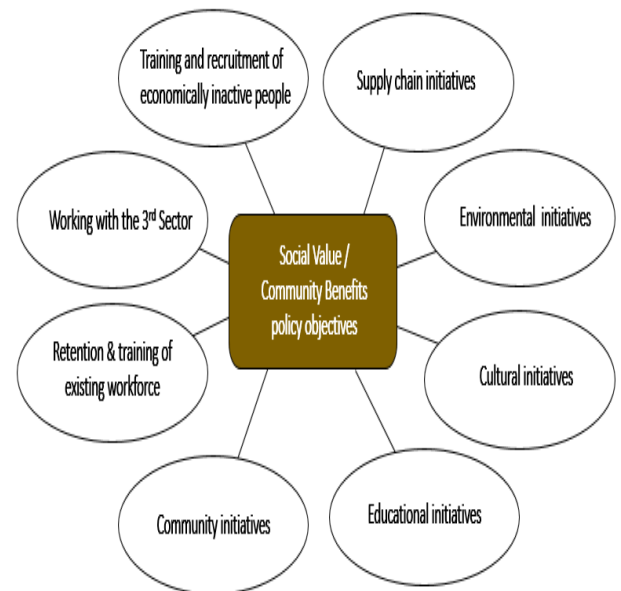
Training and recruitment of economically inactive people

Supply chain initiatives

Working with the 3$^{rd}$ Sector

Social Value / Community Benefits policy objectives

Environmental initiatives

Retention & training of existing workforce

Cultural initiatives

Community initiatives

Educational initiatives